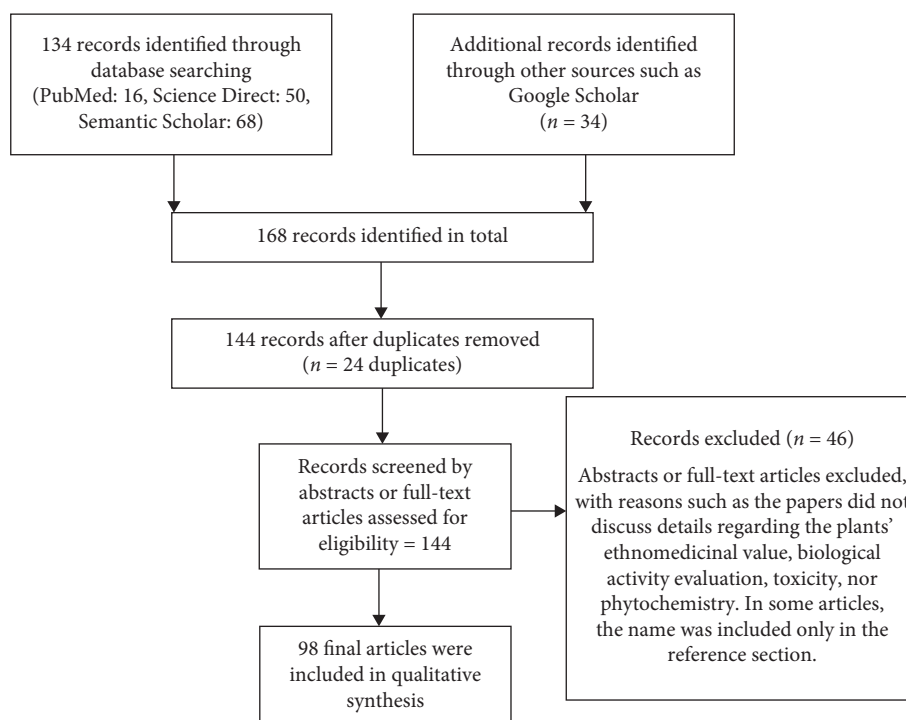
134 records identified through database searching (PubMed: 16, Science Direct: 50, Semantic Scholar: 68)

Additional records identified through other sources such as Google Scholar ($n = 34$)

168 records identified in total

144 records after duplicates removed ($n = 24$ duplicates)

Records screened by abstracts or full-text articles assessed for eligibility = 144

Records excluded ($n = 46$)

Abstracts or full-text articles excluded, with reasons such as the papers did not discuss details regarding the plants' ethnomedicinal value, biological activity evaluation, toxicity, nor phytochemistry. In some articles, the name was included only in the reference section.

98 final articles were included in qualitative synthesis